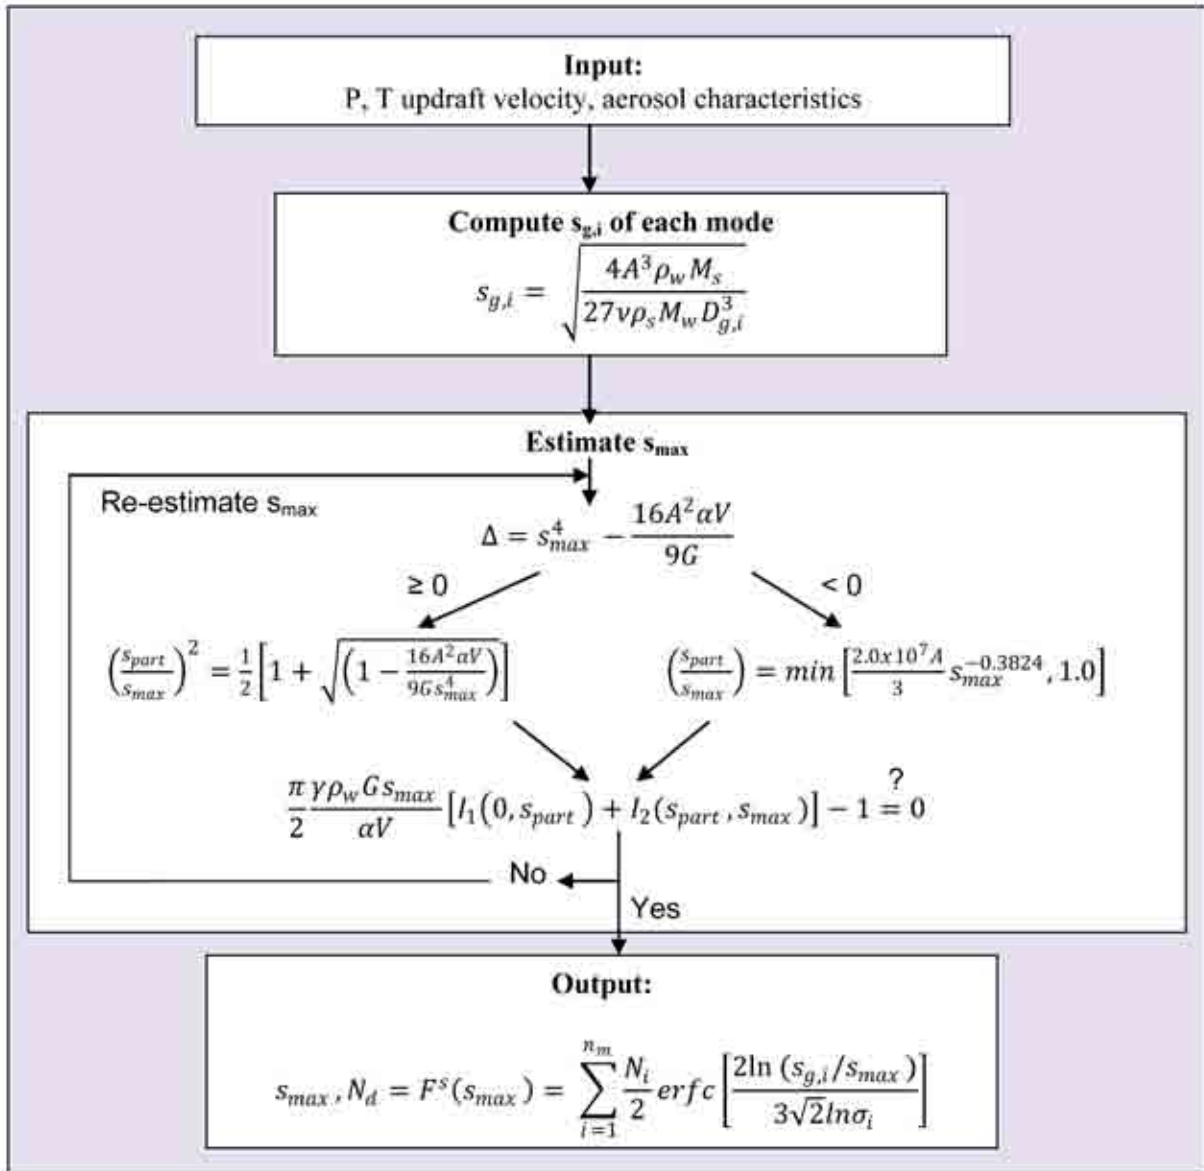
**Input:**
P, T updraft velocity, aerosol characteristics

**Compute $s_{g,i}$ of each mode**
$s_{g,i} = \sqrt{\frac{4A^3\rho_w M_s}{27\nu\rho_s M_w D_{g,i}^3}}$

**Estimate $s_{max}$**

Re-estimate $s_{max}$

$\Delta = s_{max}^4 - \frac{16A^2\alpha V}{9G}$

≥ 0

< 0

$\left(\frac{s_{part}}{s_{max}}\right)^2 = \frac{1}{2}\left[1 + \sqrt{\left(1 - \frac{16A^2\alpha V}{9G s_{max}^4}\right)}\right]$

$\left(\frac{s_{part}}{s_{max}}\right) = min\left[\frac{2.0x10^7 A}{3} s_{max}^{-0.3824}, 1.0\right]$

$\frac{\pi}{2}\frac{\gamma\rho_w G s_{max}}{\alpha V}\left[I_1(0, s_{part}) + I_2(s_{part}, s_{max})\right] - 1 \overset{?}{=} 0$

No

Yes

**Output:**

$s_{max}, N_d = F^s(s_{max}) = \sum_{i=1}^{n_m} \frac{N_i}{2} erfc\left[\frac{2\ln(s_{g,i}/s_{max})}{3\sqrt{2}ln\sigma_i}\right]$